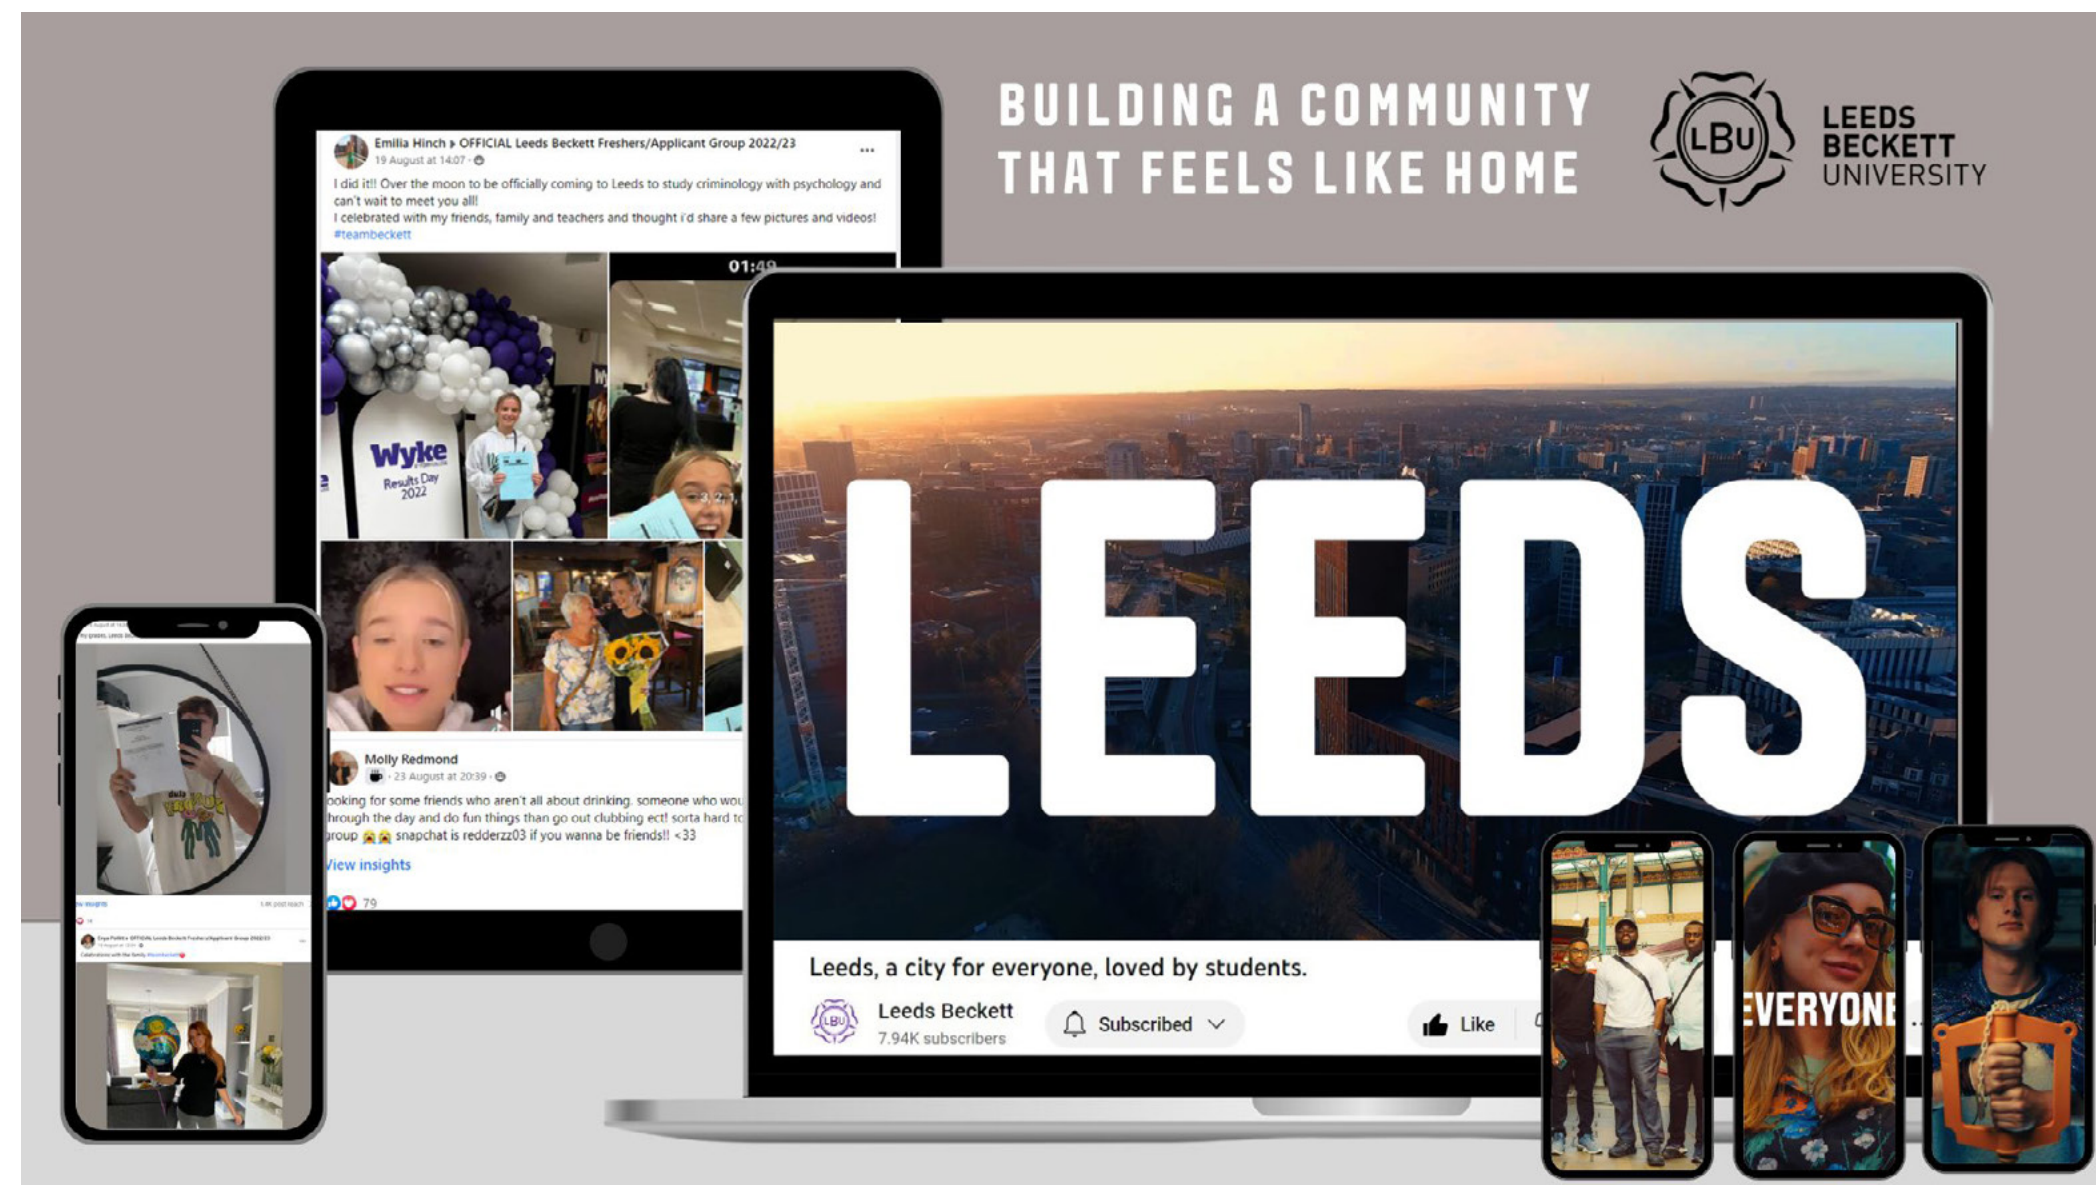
BUILDING A COMMUNITY THAT FEELS LIKE HOME

LBu LEEDS BECKETT UNIVERSITY

Emilia Hinch ▸ OFFICIAL Leeds Beckett Freshers/Applicant Group 2022/23
19 August at 14:07 ·

I did it!! Over the moon to be officially coming to Leeds to study criminology with psychology and can't wait to meet you all!
I celebrated with my friends, family and teachers and thought i'd share a few pictures and videos!
#teambeckett

01:49

Wyke Results Day 2022

Molly Redmond
· 23 August at 20:39 ·

ooking for some friends who aren't all about drinking. someone who wou hrough the day and do fun things than go out clubbing ect! sorta hard to roup 😭😭 snapchat is redderzz03 if you wanna be friends!! <33

View insights

79

LEEDS

Leeds, a city for everyone, loved by students.

Leeds Beckett
7.94K subscribers

Subscribed

Like

EVERYONE